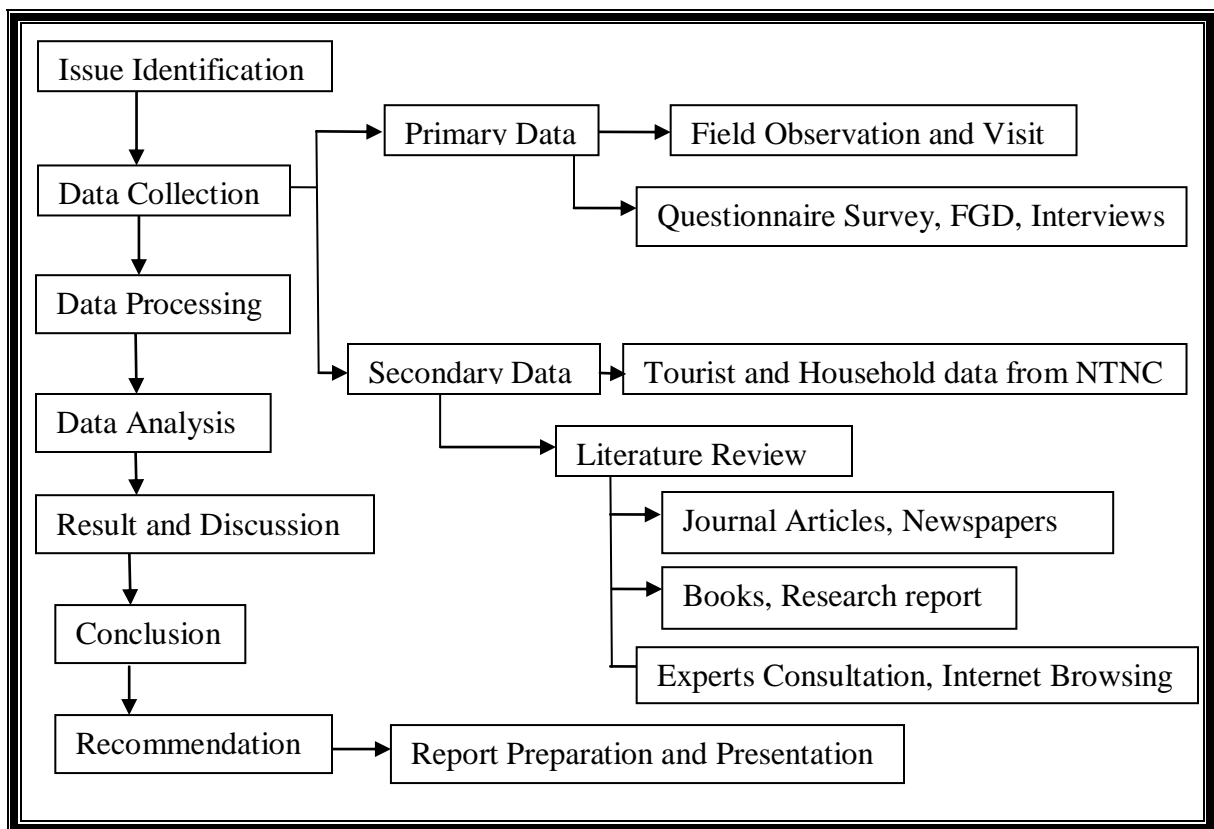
Issue Identification

Data Collection

Primary Data

Field Observation and Visit

Questionnaire Survey, FGD, Interviews

Data Processing

Secondary Data

Tourist and Household data from NTNC

Data Analysis

Literature Review

Result and Discussion

Journal Articles, Newspapers

Books, Research report

Conclusion

Experts Consultation, Internet Browsing

Recommendation

Report Preparation and Presentation